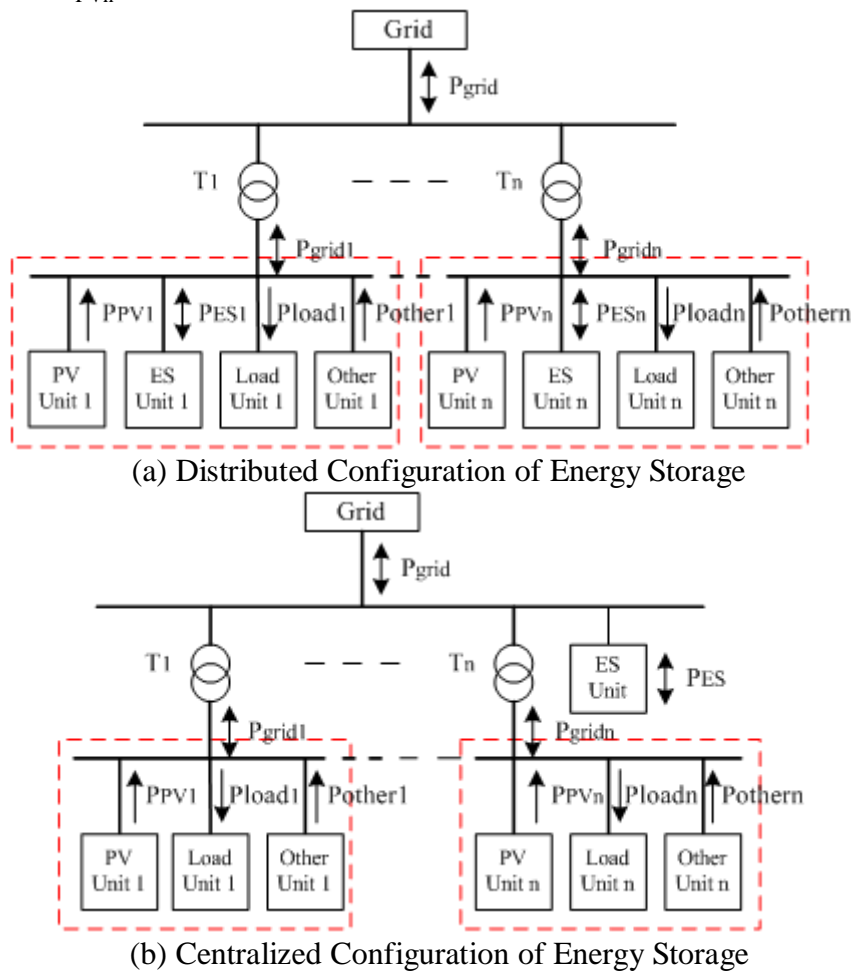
Grid

$P_{grid}$

T1

Tn

$P_{grid1}$

$P_{gridn}$

$P_{PV1}$ $P_{ES1}$ $P_{load1}$ $P_{other1}$ $P_{PVn}$ $P_{ESn}$ $P_{loadn}$ $P_{othern}$

PV Unit 1

ES Unit 1

Load Unit 1

Other Unit 1

PV Unit n

ES Unit n

Load Unit n

Other Unit n

(a) Distributed Configuration of Energy Storage

Grid

$P_{grid}$

T1

Tn

ES Unit

$P_{ES}$

$P_{grid1}$

$P_{gridn}$

$P_{PV1}$ $P_{load1}$ $P_{other1}$ $P_{PVn}$ $P_{loadn}$ $P_{othern}$

PV Unit 1

Load Unit 1

Other Unit 1

PV Unit n

Load Unit n

Other Unit n

(b) Centralized Configuration of Energy Storage